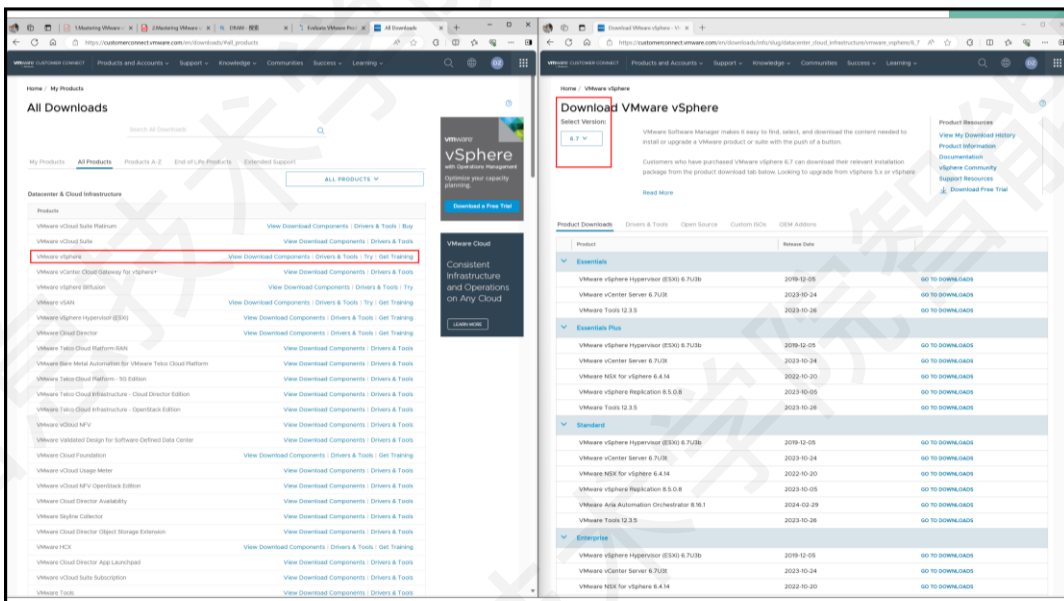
1.Mastering VMware | 2.Mastering VMware | DRAW - 草图 | Evaluate VMware Pro | All Downloads

https://customerconnect.vmware.com/en/downloads/#all_products

vmware CUSTOMER CONNECT Products and Accounts Support Knowledge Communities Success Learning

Home / My Products

All Downloads

Search All Downloads

My Products | All Products | Products A-Z | End of Life Products | Extended Support

ALL PRODUCTS

Datacenter & Cloud Infrastructure

Products

| Products | |
|---|---|
| VMware vCloud Suite Platinum | View Download Components \| Drivers & Tools \| Buy |
| VMware vCloud Suite | View Download Components \| Drivers & Tools |
| VMware vSphere | View Download Components \| Drivers & Tools \| Try \| Get Training |
| VMware vCenter Cloud Gateway for vSphere+ | View Download Components \| Drivers & Tools |
| VMware vSphere Bitfusion | View Download Components \| Drivers & Tools \| Try |
| VMware vSAN | View Download Components \| Drivers & Tools \| Try \| Get Training |
| VMware vSphere Hypervisor (ESXi) | View Download Components \| Drivers & Tools \| Get Training |
| VMware Cloud Director | View Download Components \| Drivers & Tools \| Get Training |
| VMware Telco Cloud Platform RAN | View Download Components \| Drivers & Tools |
| VMware Bare Metal Automation for VMware Telco Cloud Platform | View Download Components \| Drivers & Tools |
| VMware Telco Cloud Platform - 5G Edition | View Download Components \| Drivers & Tools |
| VMware Telco Cloud Infrastructure - Cloud Director Edition | View Download Components \| Drivers & Tools |
| VMware Telco Cloud Infrastructure - OpenStack Edition | View Download Components \| Drivers & Tools |
| VMware vCloud NFV | View Download Components \| Drivers & Tools |
| VMware Validated Design for Software Defined Data Center | View Download Components \| Drivers & Tools |
| VMware Cloud Foundation | View Download Components \| Drivers & Tools \| Get Training |
| VMware vCloud Usage Meter | View Download Components \| Drivers & Tools |
| VMware vCloud NFV OpenStack Edition | View Download Components \| Drivers & Tools |
| VMware Cloud Director Availability | View Download Components \| Drivers & Tools |
| VMware Skyline Collector | View Download Components \| Drivers & Tools |
| VMware Cloud Director Object Storage Extension | View Download Components \| Drivers & Tools |
| VMware HCX | View Download Components \| Drivers & Tools \| Get Training |
| VMware Cloud Director App Launchpad | View Download Components \| Drivers & Tools |
| VMware vCloud Suite Subscription | View Download Components \| Drivers & Tools |
| VMware Tools | View Download Components \| Drivers & Tools |

vmware vSphere with Operations Management
Optimize your capacity planning.
Download a Free Trial

VMware Cloud
Consistent Infrastructure and Operations on Any Cloud
LEARN MORE

Download VMware vSphere - VI

https://customerconnect.vmware.com/en/downloads/info/slug/datacenter_cloud_infrastructure/vmware_vsphere/6_7

vmware CUSTOMER CONNECT Products and Accounts Support Knowledge Communities Success Learning

Home / VMware vSphere

Download VMware vSphere

Select Version:
6.7

VMware Software Manager makes it easy to find, select, and download the content needed to install or upgrade a VMware product or suite with the push of a button.

Customers who have purchased VMware vSphere 6.7 can download their relevant installation package from the product download tab below. Looking to upgrade from vSphere 5.x or vSphere

Read More

Product Resources
View My Download History
Product Information
Documentation
vSphere Community
Support Resources
Download Free Trial

Product Downloads | Drivers & Tools | Open Source | Custom ISOs | OEM Addons

| Product | Release Date | |
|---|---|---|
| Essentials | | |
| VMware vSphere Hypervisor (ESXi) 6.7U3b | 2019-12-05 | GO TO DOWNLOADS |
| VMware vCenter Server 6.7U3t | 2023-10-24 | GO TO DOWNLOADS |
| VMware Tools 12.3.5 | 2023-10-26 | GO TO DOWNLOADS |
| Essentials Plus | | |
| VMware vSphere Hypervisor (ESXi) 6.7U3b | 2019-12-05 | GO TO DOWNLOADS |
| VMware vCenter Server 6.7U3t | 2023-10-24 | GO TO DOWNLOADS |
| VMware NSX for vSphere 6.4.14 | 2022-10-20 | GO TO DOWNLOADS |
| VMware vSphere Replication 8.5.0.8 | 2023-10-05 | GO TO DOWNLOADS |
| VMware Tools 12.3.5 | 2023-10-26 | GO TO DOWNLOADS |
| Standard | | |
| VMware vSphere Hypervisor (ESXi) 6.7U3b | 2019-12-05 | GO TO DOWNLOADS |
| VMware vCenter Server 6.7U3t | 2023-10-24 | GO TO DOWNLOADS |
| VMware NSX for vSphere 6.4.14 | 2022-10-20 | GO TO DOWNLOADS |
| VMware vSphere Replication 8.5.0.8 | 2023-10-05 | GO TO DOWNLOADS |
| VMware Aria Automation Orchestrator 8.16.1 | 2024-02-29 | GO TO DOWNLOADS |
| VMware Tools 12.3.5 | 2023-10-26 | GO TO DOWNLOADS |
| Enterprise | | |
| VMware vSphere Hypervisor (ESXi) 6.7U3b | 2019-12-05 | GO TO DOWNLOADS |
| VMware vCenter Server 6.7U3t | 2023-10-24 | GO TO DOWNLOADS |
| VMware NSX for vSphere 6.4.14 | 2022-10-20 | GO TO DOWNLOADS |